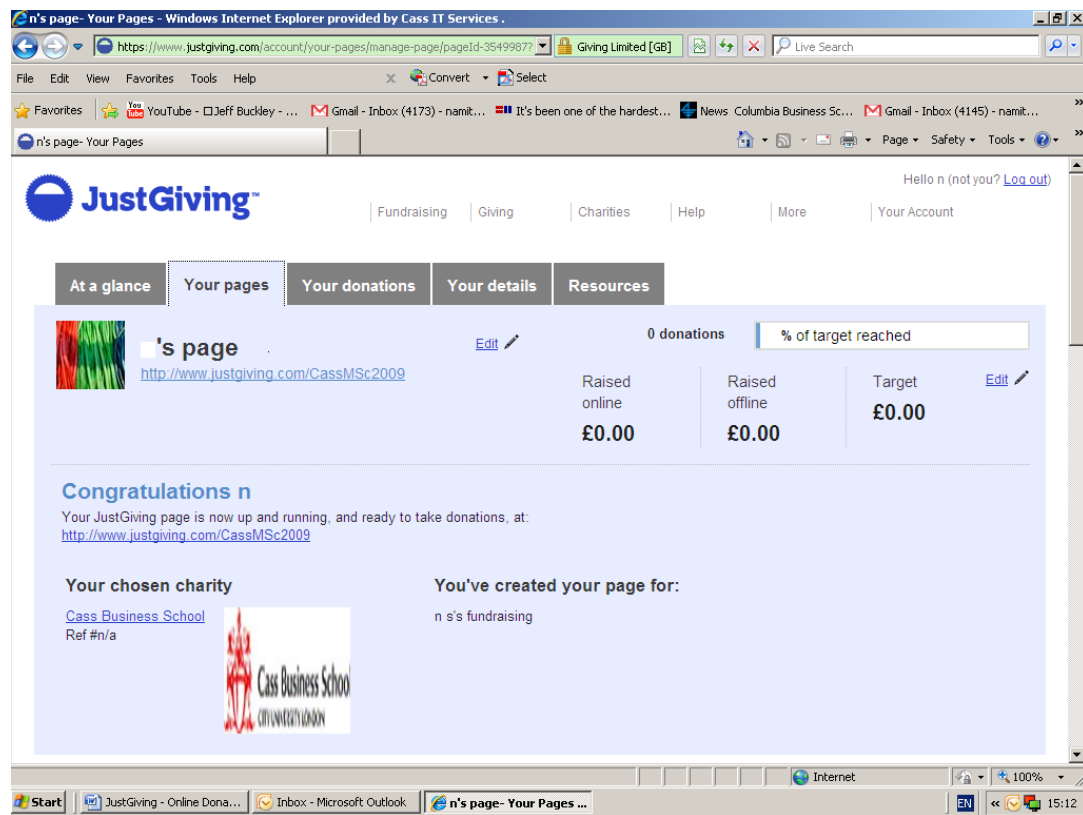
n's page- Your Pages - Windows Internet Explorer provided by Cass IT Services .

https://www.justgiving.com/account/your-pages/manage-page/pageId-3549987?
Giving Limited [GB]
Live Search

File Edit View Favorites Tools Help
Convert Select

Favorites
YouTube - Jeff Buckley - ...
Gmail - Inbox (4173) - namit...
It's been one of the hardest...
News Columbia Business Sc...
Gmail - Inbox (4145) - namit...

n's page- Your Pages

Page Safety Tools

JustGiving™

Hello n (not you? Log out)

Fundraising Giving Charities Help More Your Account

At a glance
Your pages
Your donations
Your details
Resources

's page
Edit
http://www.justgiving.com/CassMSc2009

0 donations
% of target reached

Raised online
£0.00

Raised offline
£0.00

Target
£0.00
Edit

Congratulations n

Your JustGiving page is now up and running, and ready to take donations, at:
http://www.justgiving.com/CassMSc2009

Your chosen charity
Cass Business School
Ref #n/a

Cass Business School
CITY UNIVERSITY LONDON

You've created your page for:
n s's fundraising

Internet
100%

Start
JustGiving - Online Dona...
Inbox - Microsoft Outlook
n's page- Your Pages ...
EN
15:12